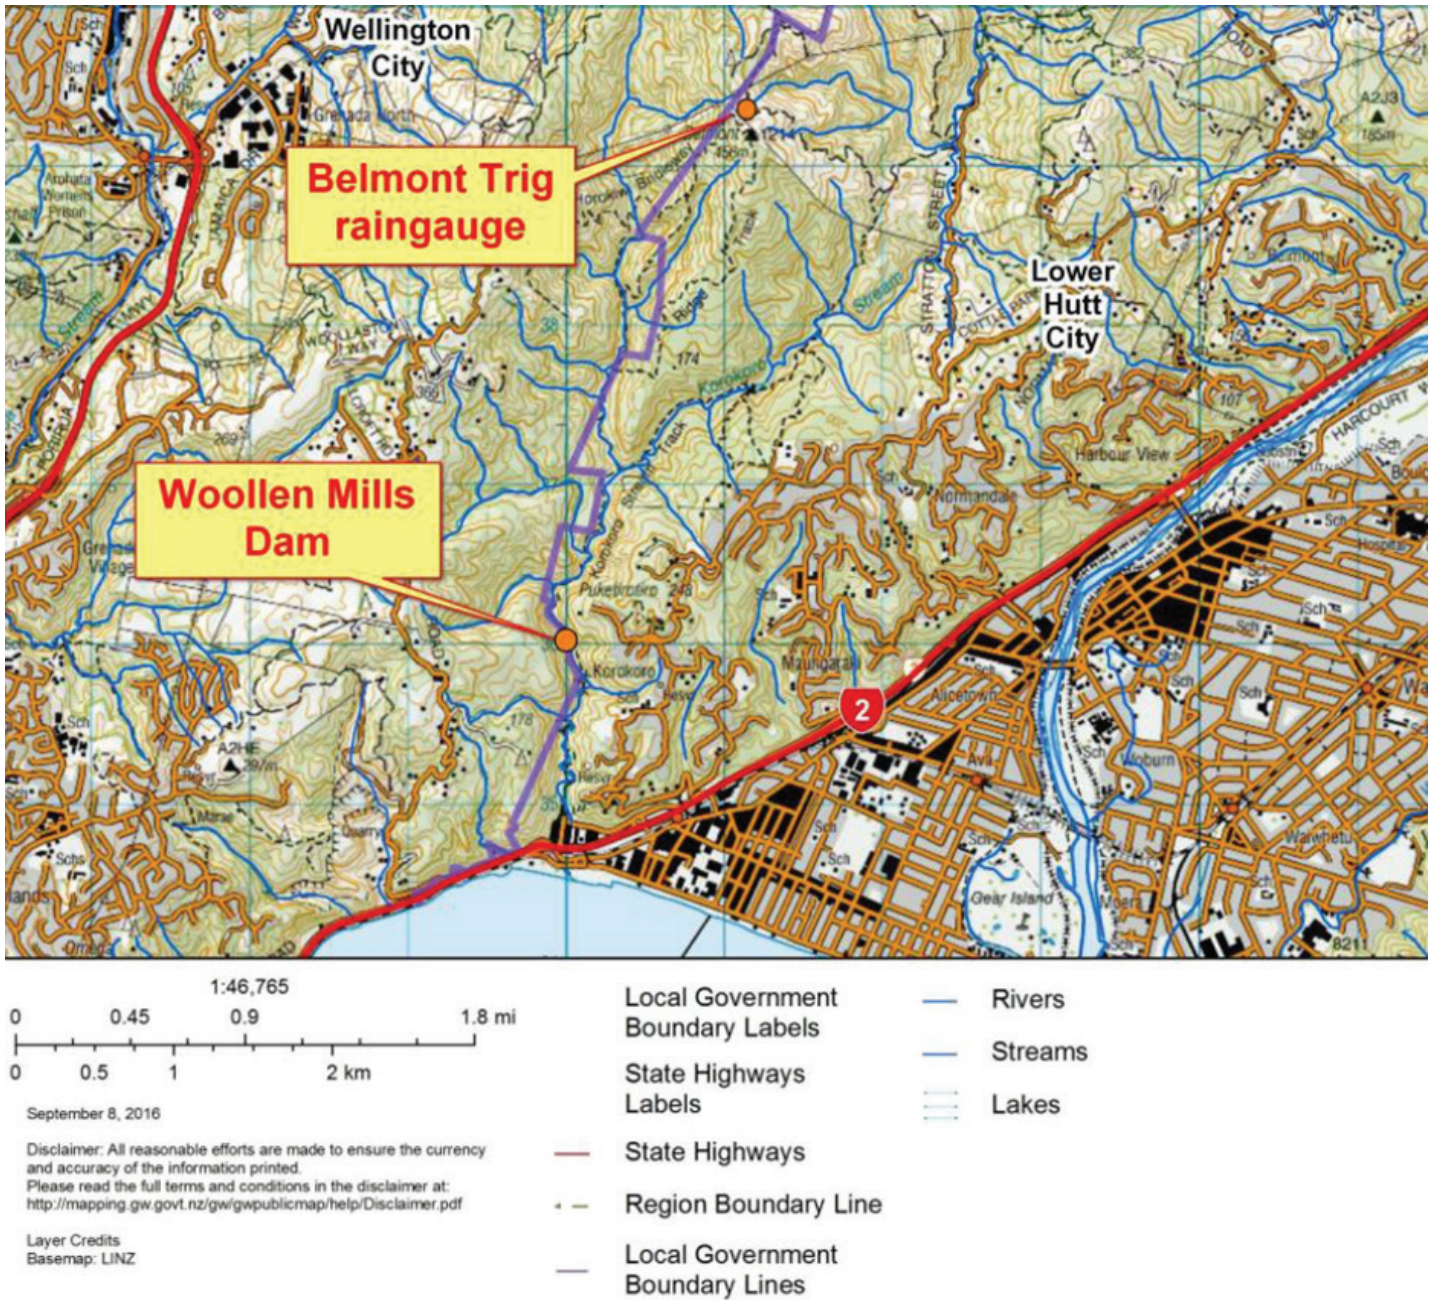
Wellington City

Belmont Trig raingauge

Lower Hutt City

Woollen Mills Dam

2

Sch
Granada North
Arohata Womens Prison
Korokoro
Puketirotiro
Maungaraki
Alicetown
Ava
Woburn
Waiwhetu
Harbour View
Normandale
Harcourt
Grenada Village
Gear Island
Moera
A2HE
A2J3
Stream
Track
Ridge
Stratton Street
Wollaston Way

1:46,765

0 0.45 0.9 1.8 mi

0 0.5 1 2 km

September 8, 2016

Disclaimer: All reasonable efforts are made to ensure the currency and accuracy of the information printed.
Please read the full terms and conditions in the disclaimer at:
http://mapping.gw.govt.nz/gw/gwpublicmap/help/Disclaimer.pdf

Layer Credits
Basemap: LINZ

Local Government Boundary Labels

State Highways Labels

State Highways

Region Boundary Line

Local Government Boundary Lines

Rivers

Streams

Lakes